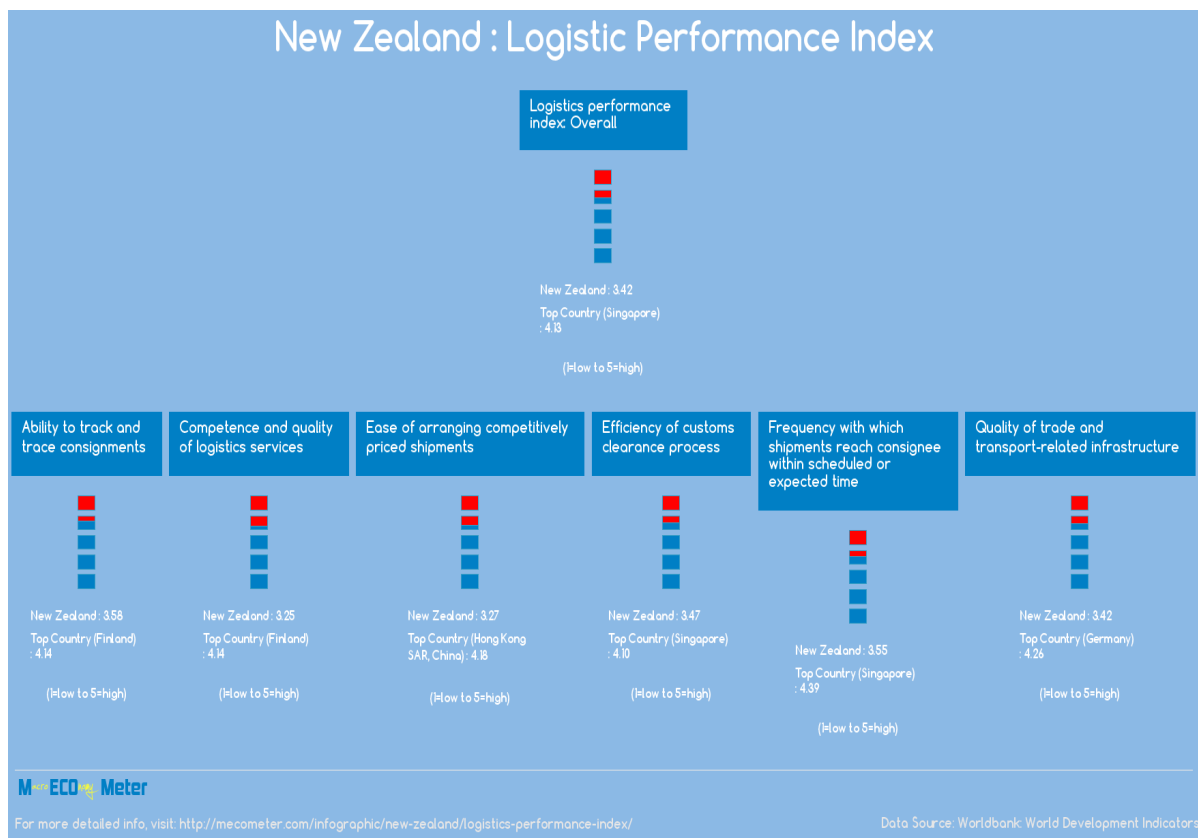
New Zealand : Logistic Performance Index

Logistics performance index: Overall

New Zealand : 3.42

Top Country (Singapore) : 4.13

(1=low to 5=high)

Ability to track and trace consignments

New Zealand : 3.58

Top Country (Finland) : 4.14

(1=low to 5=high)

Competence and quality of logistics services

New Zealand : 3.25

Top Country (Finland) : 4.14

(1=low to 5=high)

Ease of arranging competitively priced shipments

New Zealand : 3.27

Top Country (Hong Kong SAR, China) : 4.18

(1=low to 5=high)

Efficiency of customs clearance process

New Zealand : 3.47

Top Country (Singapore) : 4.10

(1=low to 5=high)

Frequency with which shipments reach consignee within scheduled or expected time

New Zealand : 3.55

Top Country (Singapore) : 4.39

(1=low to 5=high)

Quality of trade and transport-related infrastructure

New Zealand : 3.42

Top Country (Germany) : 4.26

(1=low to 5=high)

MacroECOnomy Meter

For more detailed info, visit: http://mecometer.com/infographic/new-zealand/logistics-performance-index/

Data Source: Worldbank: World Development Indicators